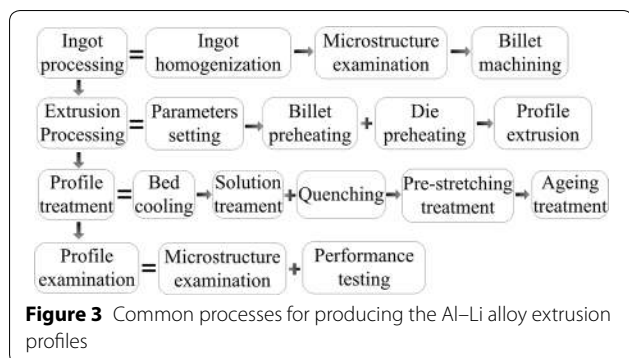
Ingot processing = Ingot homogenization → Microstructure examination → Billet machining

Extrusion Processing = Parameters setting → Billet preheating + Die preheating → Profile extrusion

Profile treatment = Bed cooling → Solution treament + Quenching → Pre-stretching treatment → Ageing treatment

Profile examination = Microstructure examination + Performance testing

**Figure 3** Common processes for producing the Al–Li alloy extrusion profiles